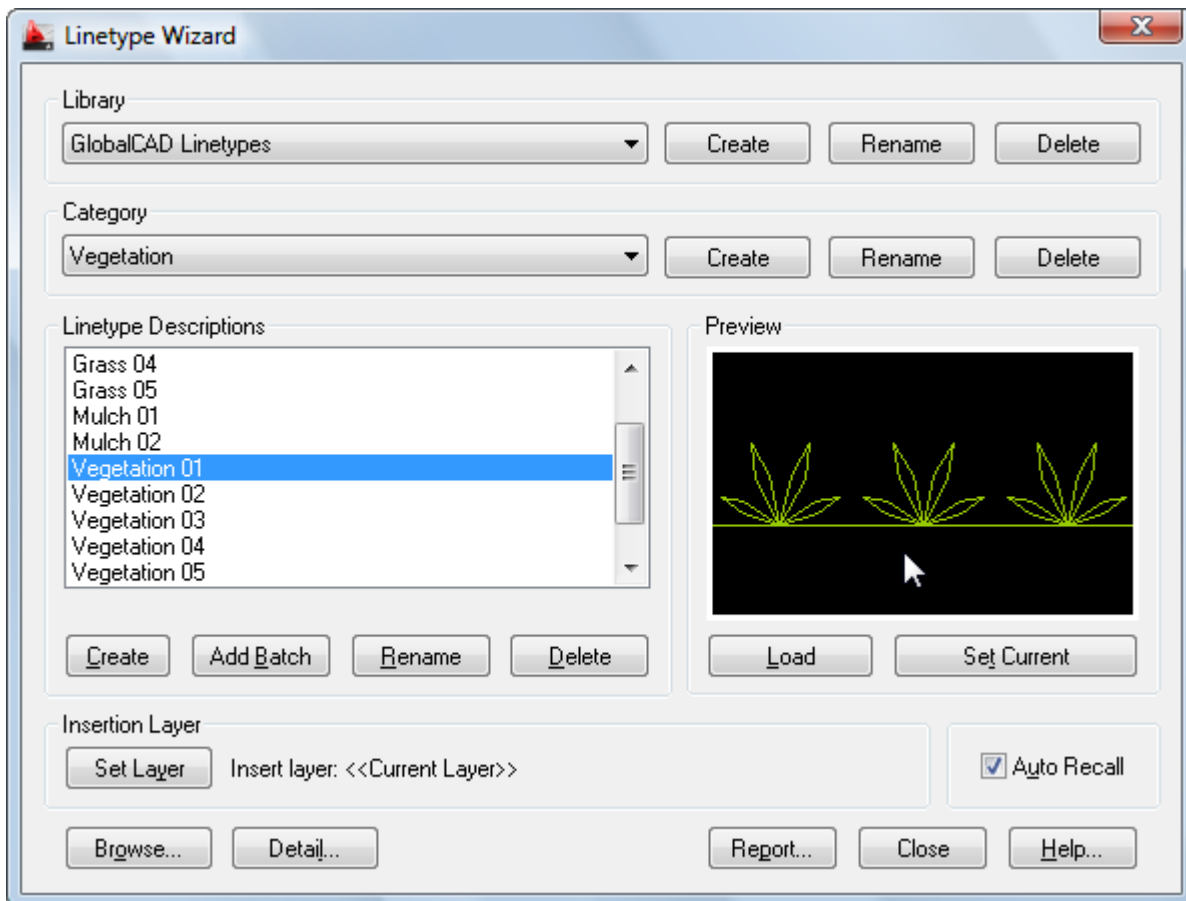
Linetype Wizard

Library

GlobalCAD Linetypes

Create Rename Delete

Category

Vegetation

Create Rename Delete

Linetype Descriptions

Grass 04
Grass 05
Mulch 01
Mulch 02
Vegetation 01
Vegetation 02
Vegetation 03
Vegetation 04
Vegetation 05

Create Add Batch Rename Delete

Preview

Load Set Current

Insertion Layer

Set Layer Insert layer: <<Current Layer>>

Auto Recall

Browse... Detail... Report... Close Help...